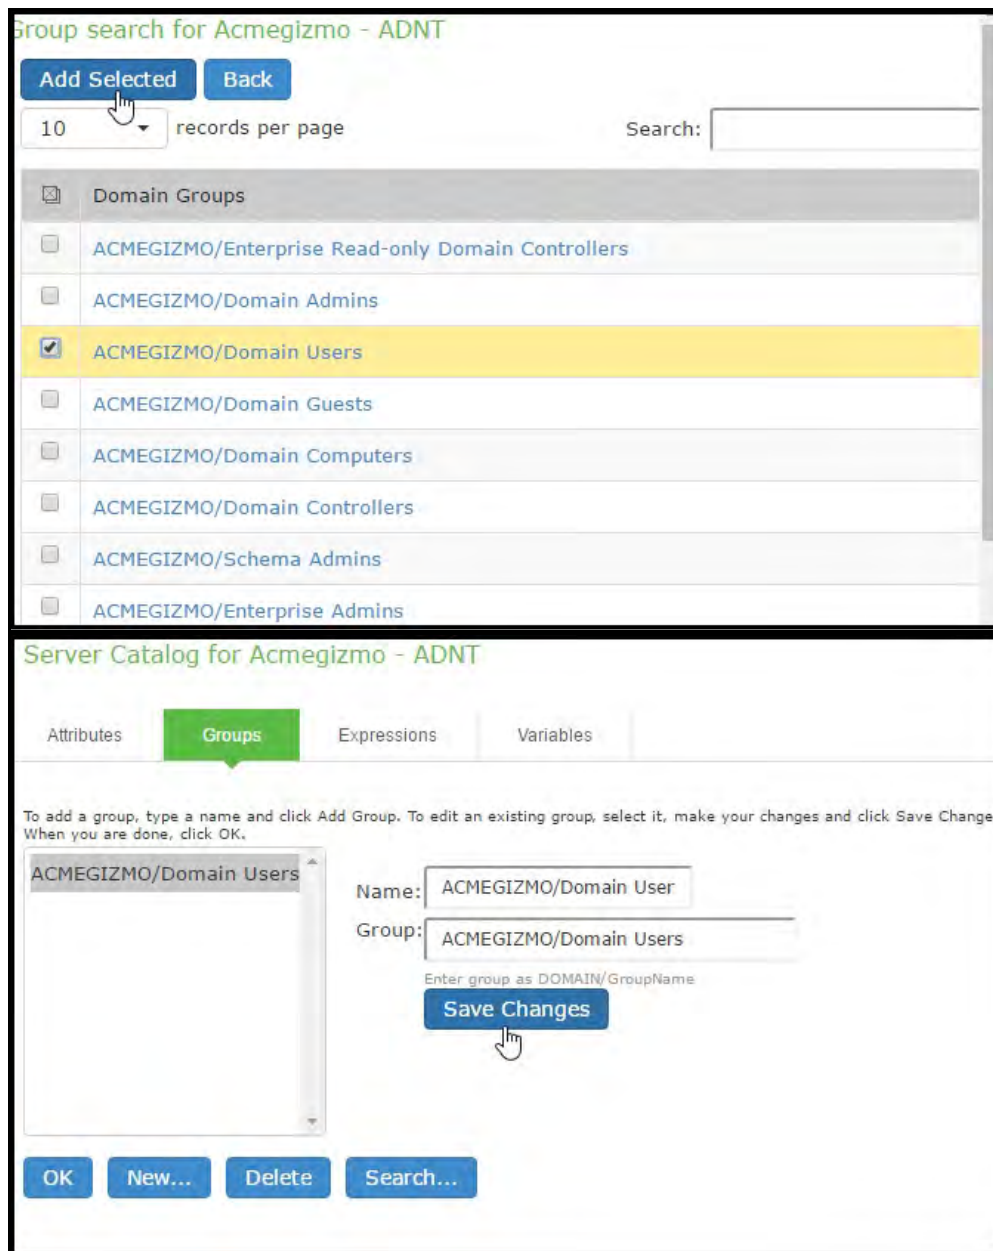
Group search for Acmegizmo - ADNT

Add Selected Back

10 records per page Search:

| | Domain Groups |
|---|---|
| | ACMEGIZMO/Enterprise Read-only Domain Controllers |
| | ACMEGIZMO/Domain Admins |
| ☑ | ACMEGIZMO/Domain Users |
| | ACMEGIZMO/Domain Guests |
| | ACMEGIZMO/Domain Computers |
| | ACMEGIZMO/Domain Controllers |
| | ACMEGIZMO/Schema Admins |
| | ACMEGIZMO/Enterprise Admins |

Server Catalog for Acmegizmo - ADNT

Attributes Groups Expressions Variables

To add a group, type a name and click Add Group. To edit an existing group, select it, make your changes and click Save Change When you are done, click OK.

ACMEGIZMO/Domain Users

Name: ACMEGIZMO/Domain User

Group: ACMEGIZMO/Domain Users

Enter group as DOMAIN/GroupName

Save Changes

OK New... Delete Search...